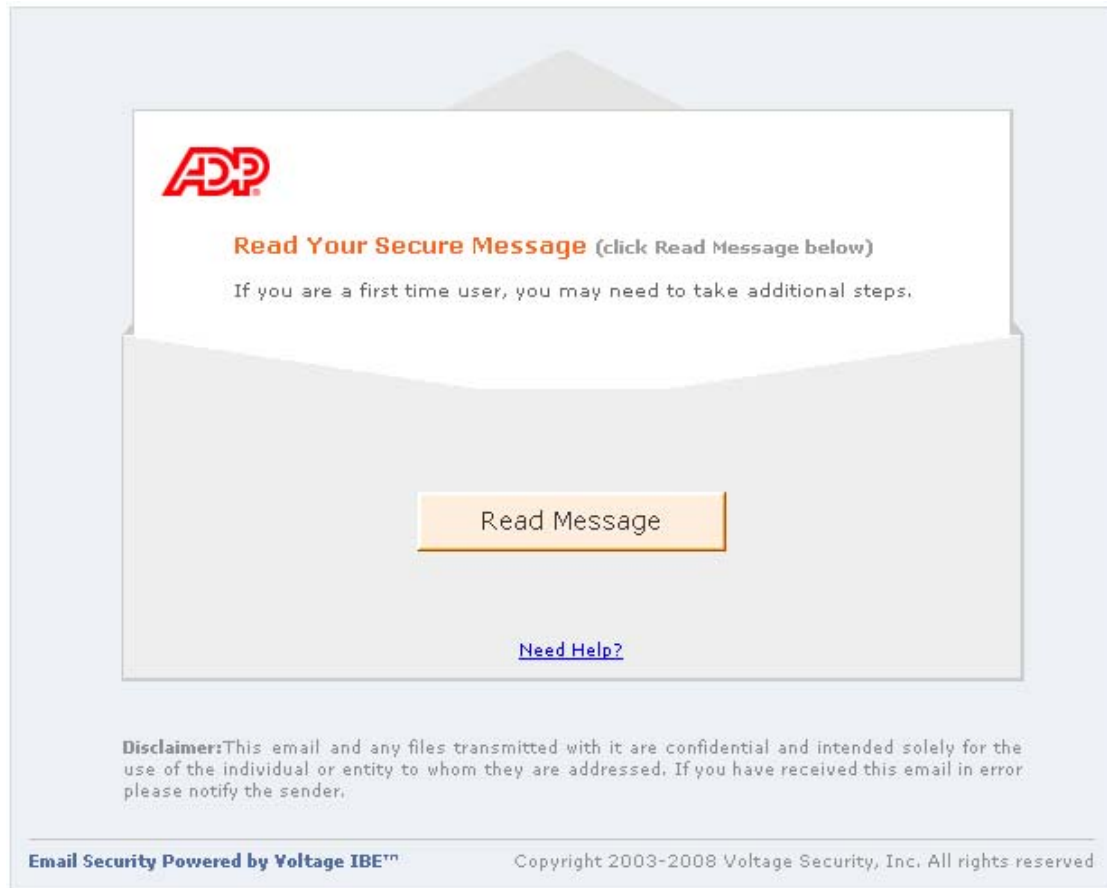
ADP

Read Your Secure Message (click Read Message below)

If you are a first time user, you may need to take additional steps.

Read Message

Need Help?

Disclaimer:This email and any files transmitted with it are confidential and intended solely for the use of the individual or entity to whom they are addressed. If you have received this email in error please notify the sender.

Email Security Powered by Voltage IBE™

Copyright 2003-2008 Voltage Security, Inc. All rights reserved